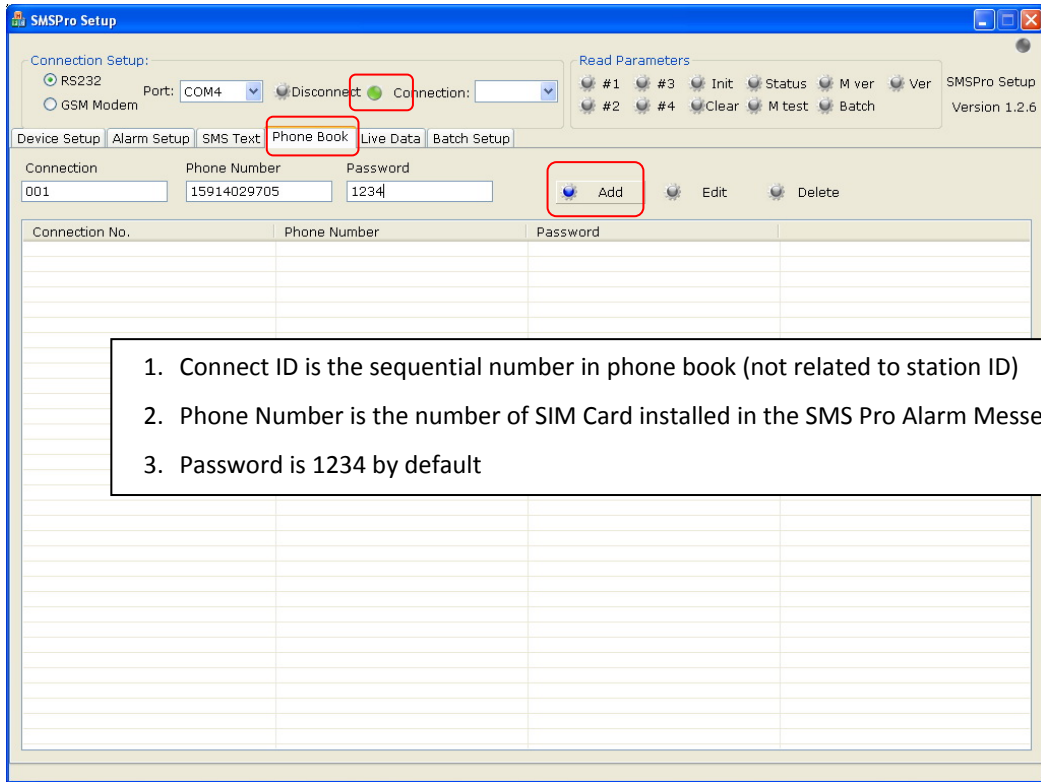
SMSPro Setup

Connection Setup:
RS232
GSM Modem
Port: COM4
Disconnect
Connection:

Read Parameters
#1 #3 Init Status M ver Ver
#2 #4 Clear M test Batch

SMSPro Setup
Version 1.2.6

Device Setup | Alarm Setup | SMS Text | Phone Book | Live Data | Batch Setup

Connection
001
Phone Number
15914029705
Password
1234

Add Edit Delete

| Connection No. | Phone Number | Password | |
|---|---|---|---|

1. Connect ID is the sequential number in phone book (not related to station ID)
2. Phone Number is the number of SIM Card installed in the SMS Pro Alarm Messe
3. Password is 1234 by default